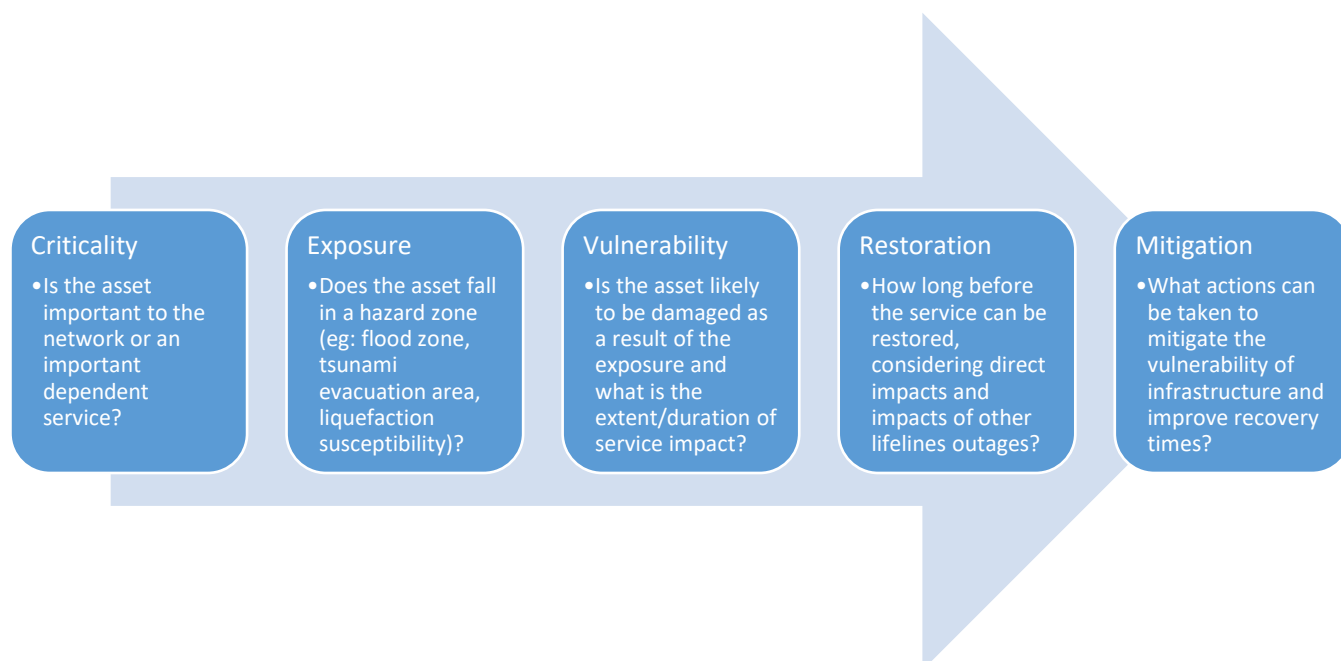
Criticality

• Is the asset important to the network or an important dependent service?

Exposure

• Does the asset fall in a hazard zone (eg: flood zone, tsunami evacuation area, liquefaction susceptibility)?

Vulnerability

• Is the asset likely to be damaged as a result of the exposure and what is the extent/duration of service impact?

Restoration

• How long before the service can be restored, considering direct impacts and impacts of other lifelines outages?

Mitigation

• What actions can be taken to mitigate the vulnerability of infrastructure and improve recovery times?